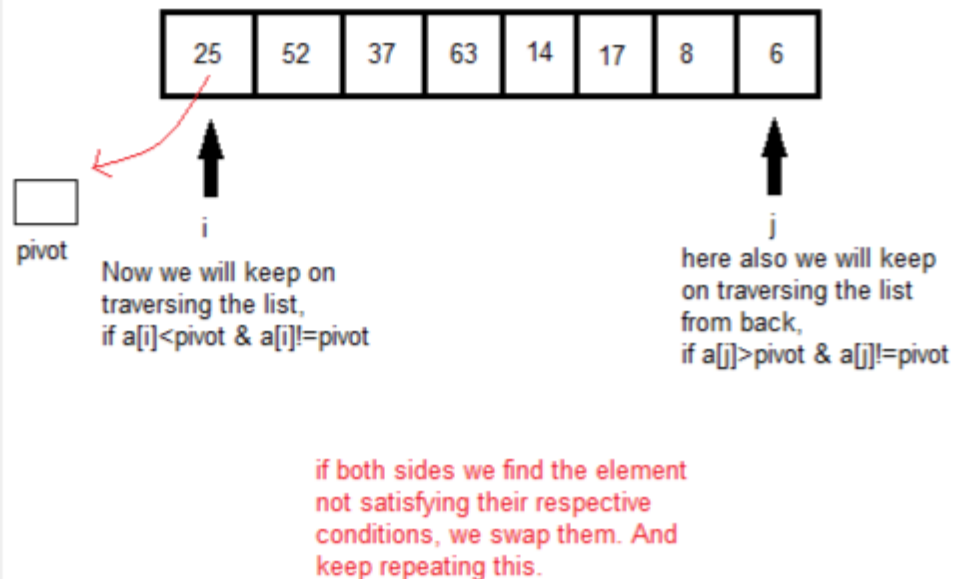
| 25 | 52 | 37 | 63 | 14 | 17 | 8 | 6 |
|---|---|---|---|---|---|---|---|

pivot

i

Now we will keep on traversing the list, if a[i]<pivot & a[i]!=pivot

j

here also we will keep on traversing the list from back, if a[j]>pivot & a[j]!=pivot

if both sides we find the element not satisfying their respective conditions, we swap them. And keep repeating this.